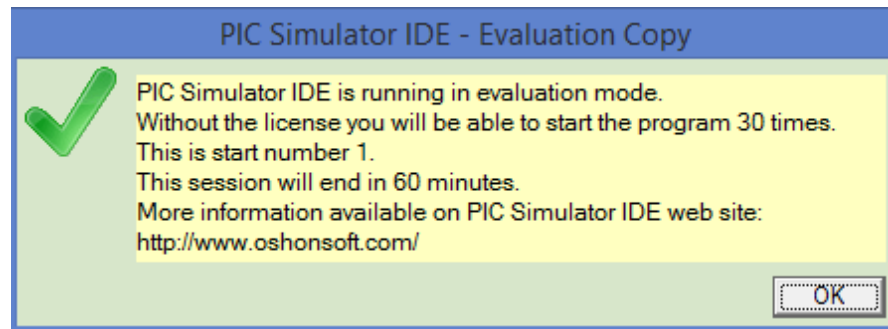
PIC Simulator IDE - Evaluation Copy

PIC Simulator IDE is running in evaluation mode.
Without the license you will be able to start the program 30 times.
This is start number 1.
This session will end in 60 minutes.
More information available on PIC Simulator IDE web site:
http://www.oshonsoft.com/

OK